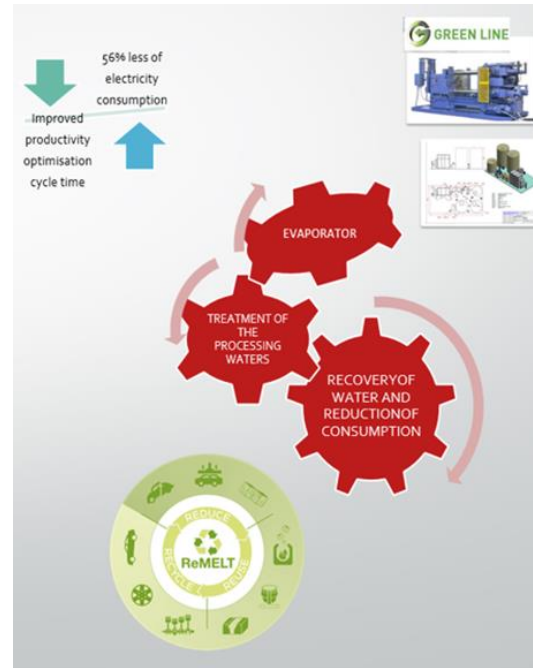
56% less of electricity consumption

Improved productivity optimisation cycle time

GREEN LINE

EVAPORATOR

TREATMENT OF THE PROCESSING WATERS

RECOVERYOF WATER AND REDUCTIONOF CONSUMPTION

REDUCE

RECYCLE

REUSE

ReMELT